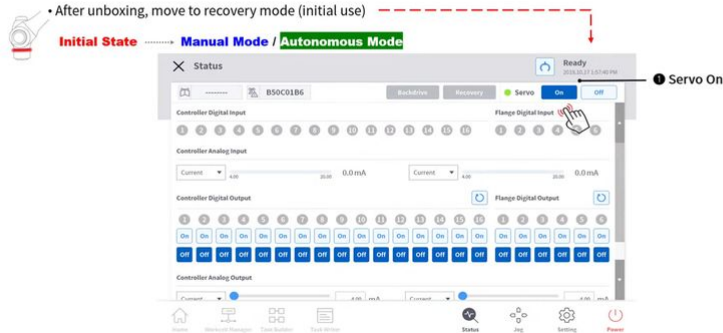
• After unboxing, move to recovery mode (initial use)

Initial State ········> Manual Mode / Autonomous Mode

Status

Ready
2019.10.27 1:57:40 PM

❶ Servo On

-------- B50C01B6 Backdrive Recovery Servo On Off

Controller Digital Input

1 2 3 4 5 6 7 8 9 10 11 12 13 14 15 16

Flange Digital Input

1 2 3 4 5 6

Controller Analog Input

Current 4.00 20.00 0.0 mA Current 4.00 20.00 0.0 mA

Controller Digital Output

Flange Digital Output

1 2 3 4 5 6 7 8 9 10 11 12 13 14 15 16

1 2 3 4 5 6

On On On On On On On On On On On On On On On On On On On On On On

Off Off Off Off Off Off Off Off Off Off Off Off Off Off Off Off Off Off Off Off Off Off

Controller Analog Output

Current 4.00 mA Current 4.00 mA

Home Workcell Manager Task Builder Task Writer Status Jog Setting Power